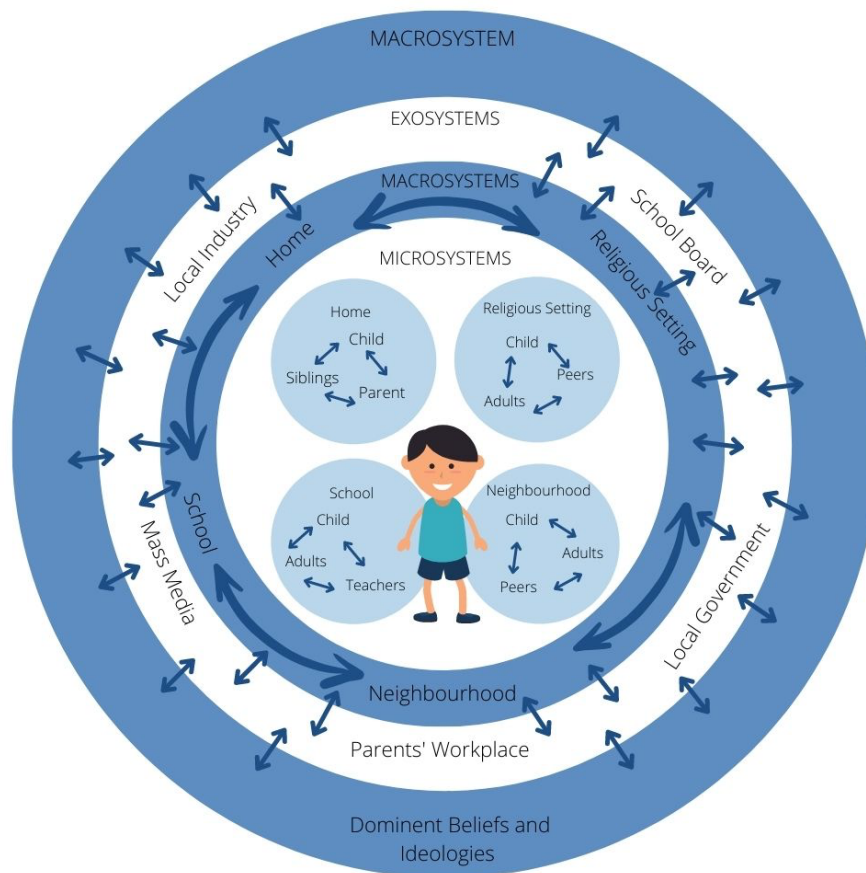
MACROSYSTEM

EXOSYSTEMS

Local Industry

School Board

MACROSYSTEMS

Home

Religious Setting

MICROSYSTEMS

Home
Child
Siblings
Parent

Religious Setting
Child
Peers
Adults

School
Child
Adults
Teachers

Neighbourhood
Child
Adults
Peers

School

Mass Media

Local Government

Neighbourhood

Parents' Workplace

Dominent Beliefs and Ideologies